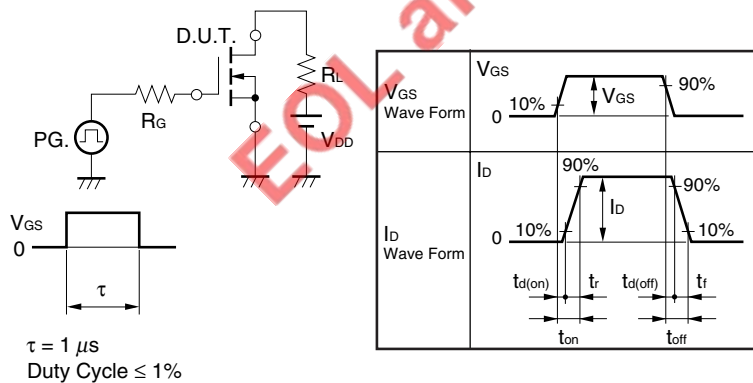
D.U.T.

$R_L$

PG.

$R_G$

$V_{DD}$

$V_{GS}$

0

$\tau$

$\tau = 1\ \mu s$
Duty Cycle $\leq 1\%$

EOL

$V_{GS}$ Wave Form

$V_{GS}$

10%

$V_{GS}$

90%

0

$I_D$ Wave Form

$I_D$

90%

$I_D$

90%

0

10%

10%

$t_{d(on)}$

$t_r$

$t_{d(off)}$

$t_f$

$t_{on}$

$t_{off}$